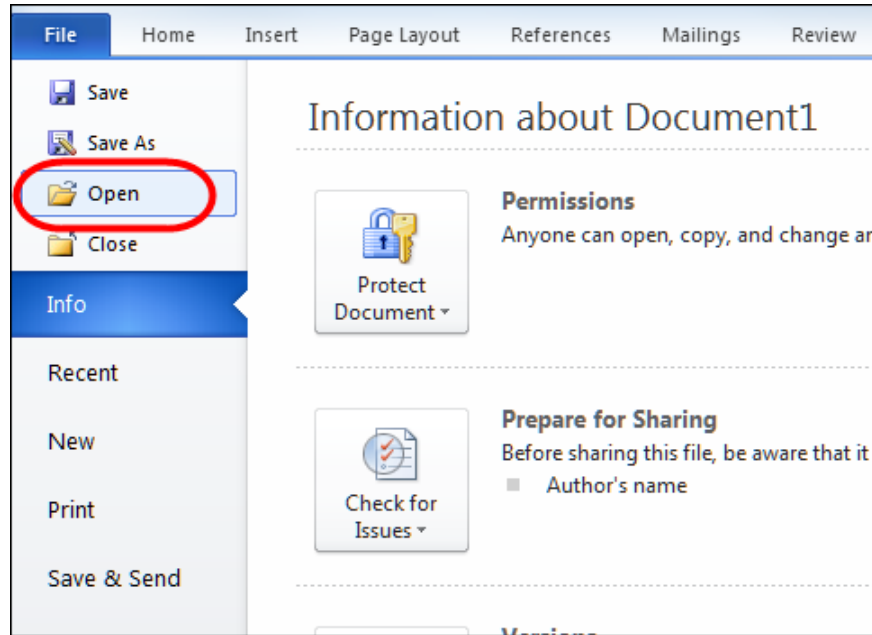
File Home Insert Page Layout References Mailings Review

Save
Save As
Open
Close
Info
Recent
New
Print
Save & Send

Information about Document1

Protect Document

Permissions
Anyone can open, copy, and change a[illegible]

Check for Issues

Prepare for Sharing
Before sharing this file, be aware that it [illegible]
Author's name

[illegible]